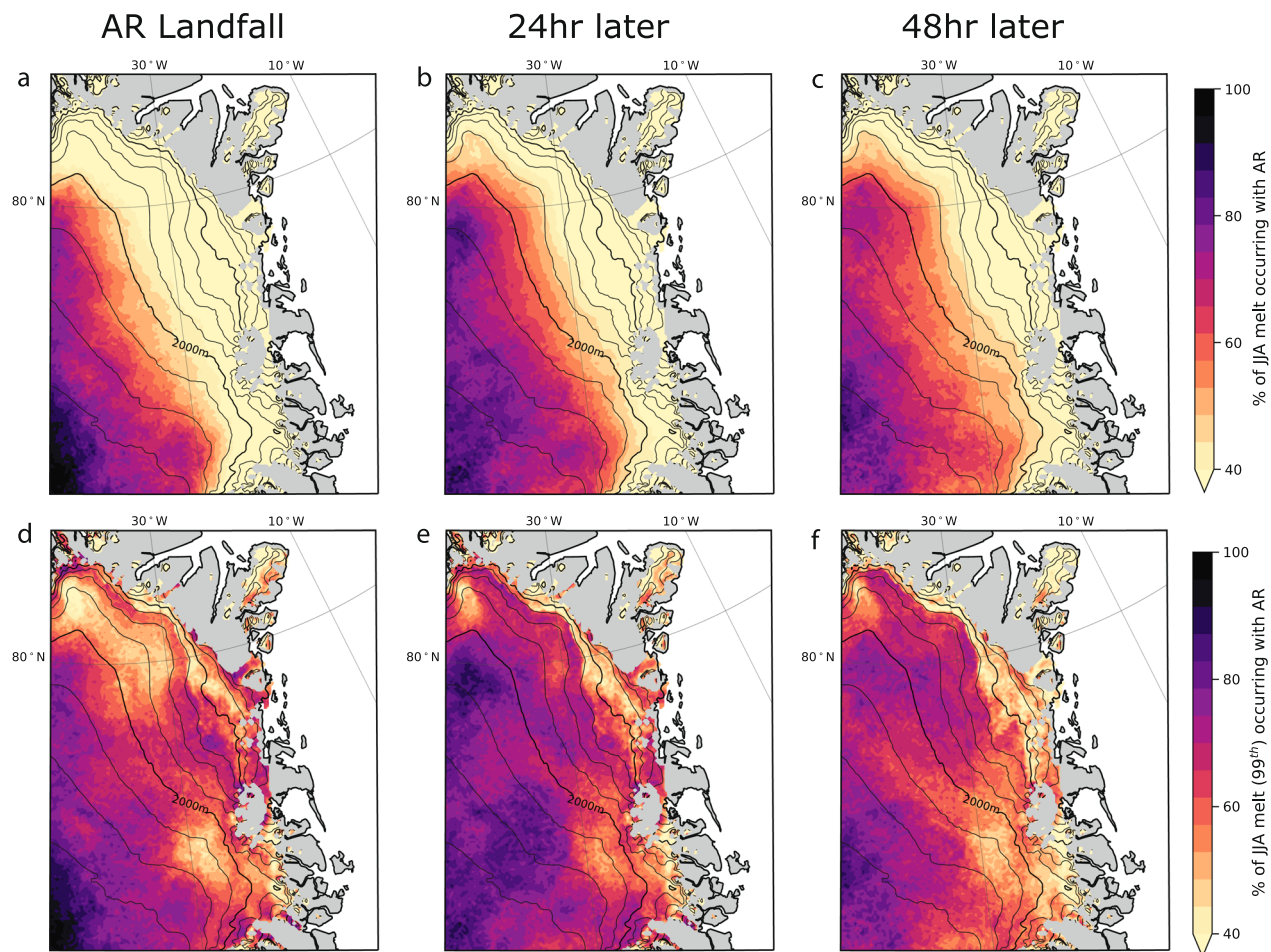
AR Landfall

24hr later

48hr later

a

30°W

10°W

80°N

2000m

b

30°W

10°W

80°N

2000m

c

30°W

10°W

80°N

2000m

100

80

60

40

% of JJA melt occurring with AR

d

30°W

10°W

80°N

2000m

e

30°W

10°W

80°N

2000m

f

30°W

10°W

80°N

2000m

100

80

60

40

% of JJA melt ($99^{th}$) occurring with AR